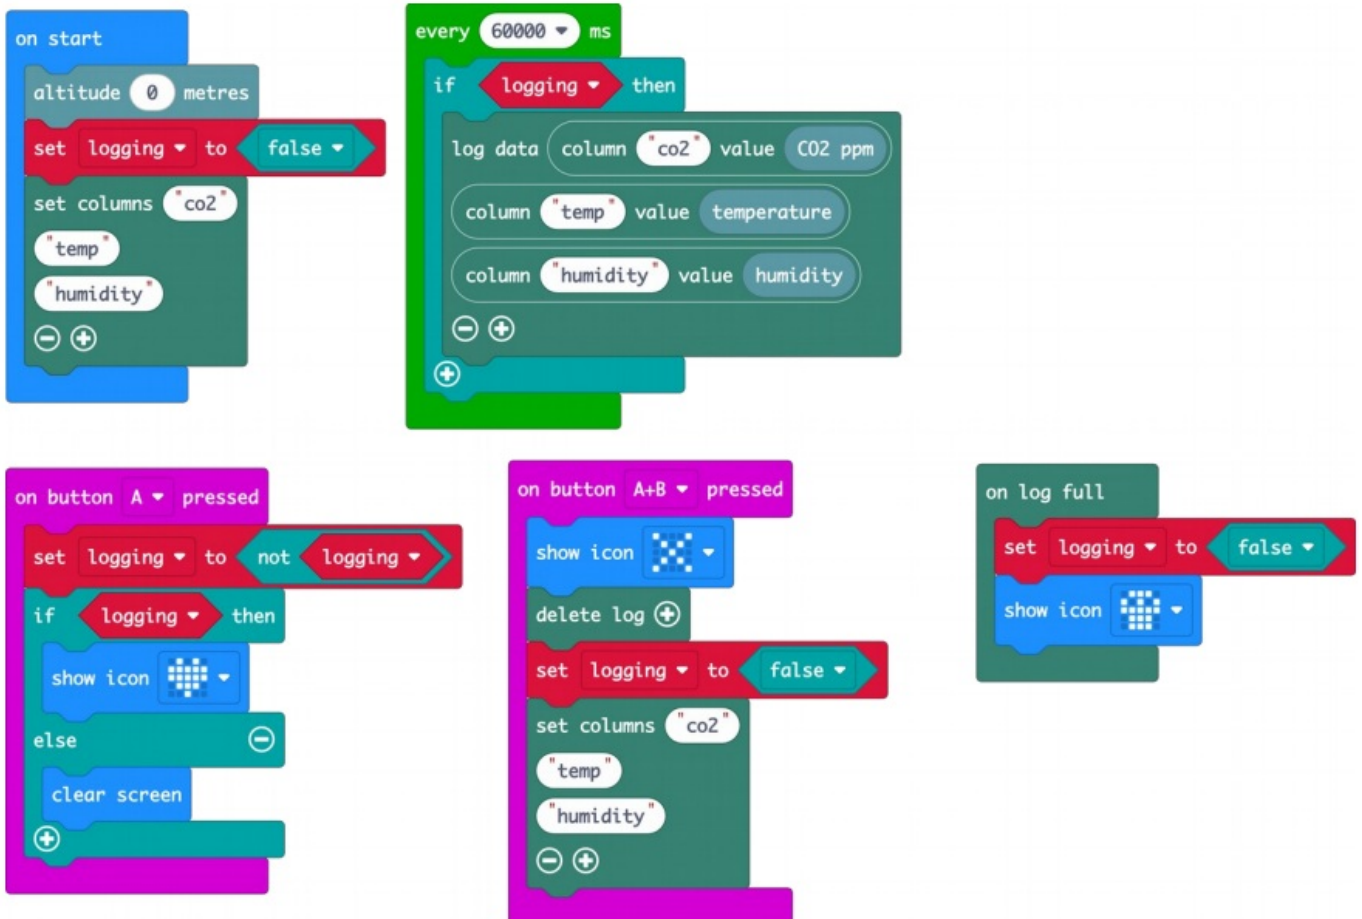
on start
altitude 0 metres
set logging to false
set columns "co2"
"temp"
"humidity"

every 60000 ms
if logging then
log data column "co2" value CO2 ppm
column "temp" value temperature
column "humidity" value humidity

on button A pressed
set logging to not logging
if logging then
show icon
else
clear screen

on button A+B pressed
show icon
delete log
set logging to false
set columns "co2"
"temp"
"humidity"

on log full
set logging to false
show icon